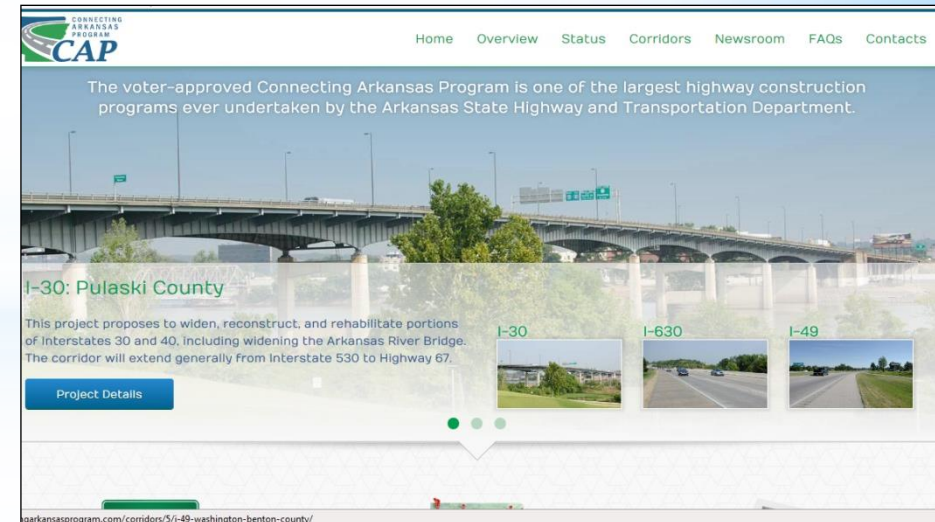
CONNECTING ARKANSAS PROGRAM
CAP

Home Overview Status Corridors Newsroom FAQs Contacts

The voter-approved Connecting Arkansas Program is one of the largest highway construction programs ever undertaken by the Arkansas State Highway and Transportation Department.

I-30: Pulaski County

This project proposes to widen, reconstruct, and rehabilitate portions of Interstates 30 and 40, including widening the Arkansas River Bridge. The corridor will extend generally from Interstate 530 to Highway 67.

Project Details

I-30

I-630

I-49

agarkansasprogram.com/corridors/5/i-49-washington-benton-county/